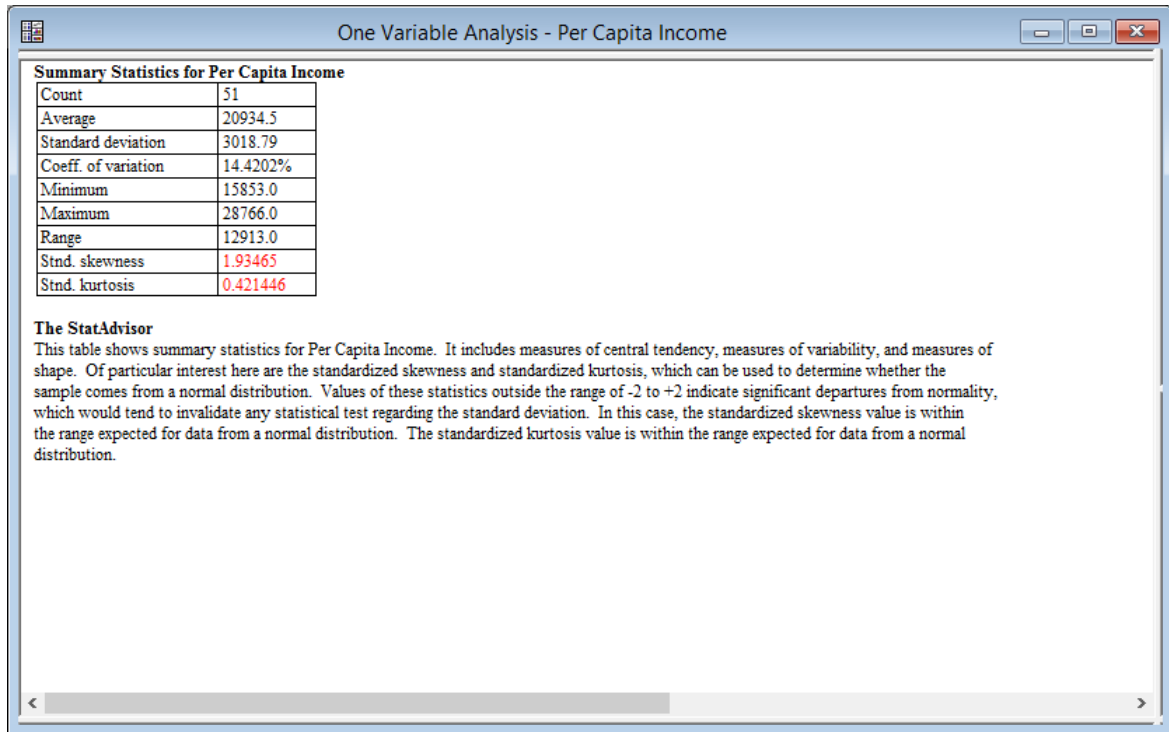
One Variable Analysis - Per Capita Income

**Summary Statistics for Per Capita Income**

| Count | 51 |
|---|---|
| Average | 20934.5 |
| Standard deviation | 3018.79 |
| Coeff. of variation | 14.4202% |
| Minimum | 15853.0 |
| Maximum | 28766.0 |
| Range | 12913.0 |
| Stnd. skewness | 1.93465 |
| Stnd. kurtosis | 0.421446 |

**The StatAdvisor**

This table shows summary statistics for Per Capita Income. It includes measures of central tendency, measures of variability, and measures of shape. Of particular interest here are the standardized skewness and standardized kurtosis, which can be used to determine whether the sample comes from a normal distribution. Values of these statistics outside the range of -2 to +2 indicate significant departures from normality, which would tend to invalidate any statistical test regarding the standard deviation. In this case, the standardized skewness value is within the range expected for data from a normal distribution. The standardized kurtosis value is within the range expected for data from a normal distribution.